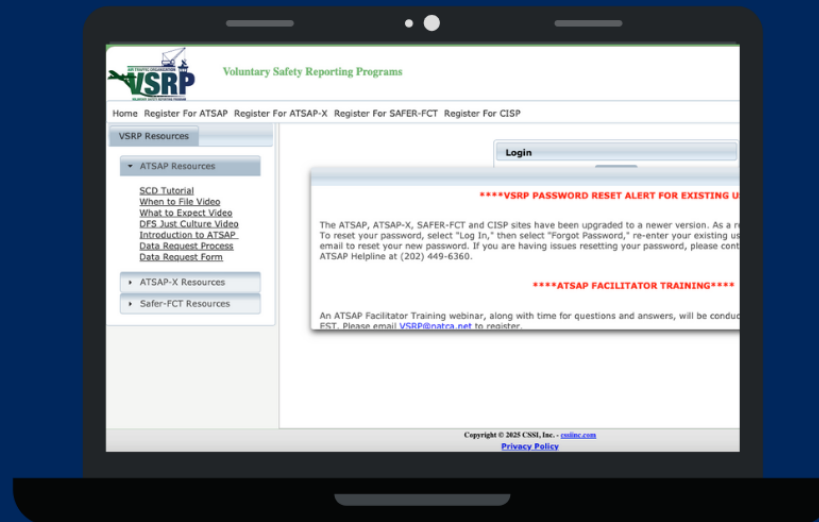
VSRP

Voluntary Safety Reporting Programs

Home Register For ATSAP Register For ATSAP-X Register For SAFER-FCT Register For CISP

VSRP Resources

ATSAP Resources

SCD Tutorial
When to File Video
What to Expect Video
DFS Just Culture Video
Introduction to ATSAP
Data Request Process
Data Request Form

ATSAP-X Resources

Safer-FCT Resources

Login

****VSRP PASSWORD RESET ALERT FOR EXISTING U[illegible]

The ATSAP, ATSAP-X, SAFER-FCT and CISP sites have been upgraded to a newer version. As a r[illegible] To reset your password, select "Log In," then select "Forgot Password," re-enter your existing us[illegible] email to reset your new password. If you are having issues resetting your password, please cont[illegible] ATSAP Helpline at (202) 449-6360.

****ATSAP FACILITATOR TRAINING****

An ATSAP Facilitator Training webinar, along with time for questions and answers, will be conduc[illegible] EST. Please email VSRP@natca.net to register.

Copyright © 2025 CSSI, Inc. - cssiinc.com
Privacy Policy